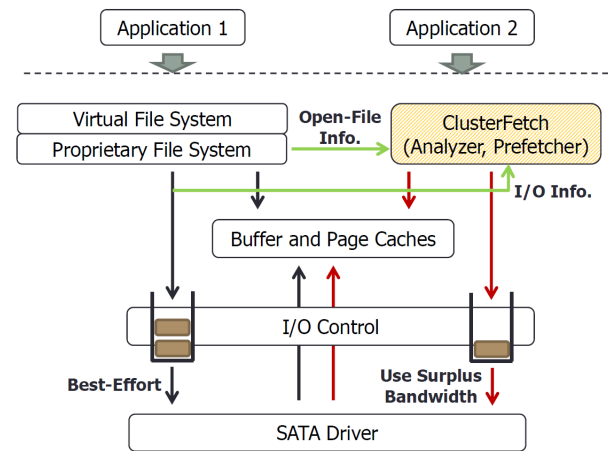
Application 1

Application 2

Virtual File System

Proprietary File System

Open-File Info.

ClusterFetch (Analyzer, Prefetcher)

I/O Info.

Buffer and Page Caches

I/O Control

Best-Effort

Use Surplus Bandwidth

SATA Driver